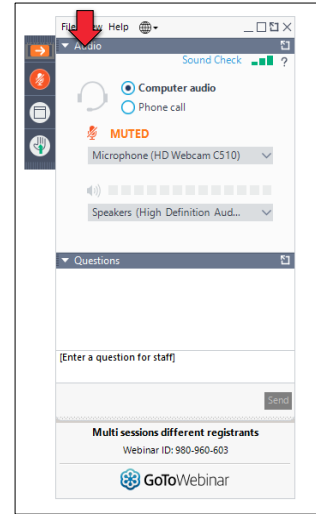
File View Help
Audio
Sound Check ?
Computer audio
Phone call
MUTED
Microphone (HD Webcam C510)
Speakers (High Definition Aud...
Questions
[Enter a question for staff]
Send
Multi sessions different registrants
Webinar ID: 980-960-603
GoToWebinar